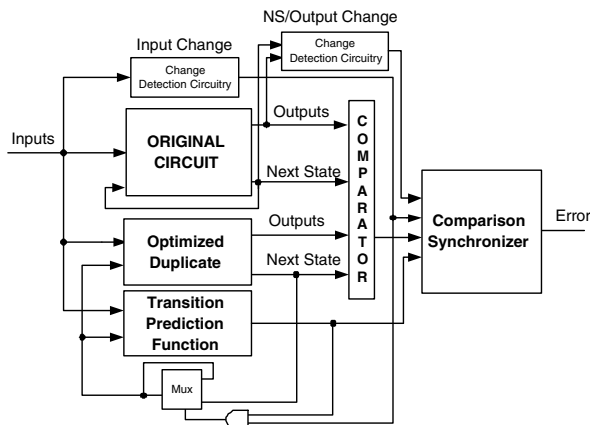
NS/Output Change

Input Change

Change Detection Circuitry

Change Detection Circuitry

Inputs

Outputs

ORIGINAL CIRCUIT

Next State

C O M P A R A T O R

Comparison Synchronizer

Error

Outputs

Optimized Duplicate

Next State

Transition Prediction Function

Mux